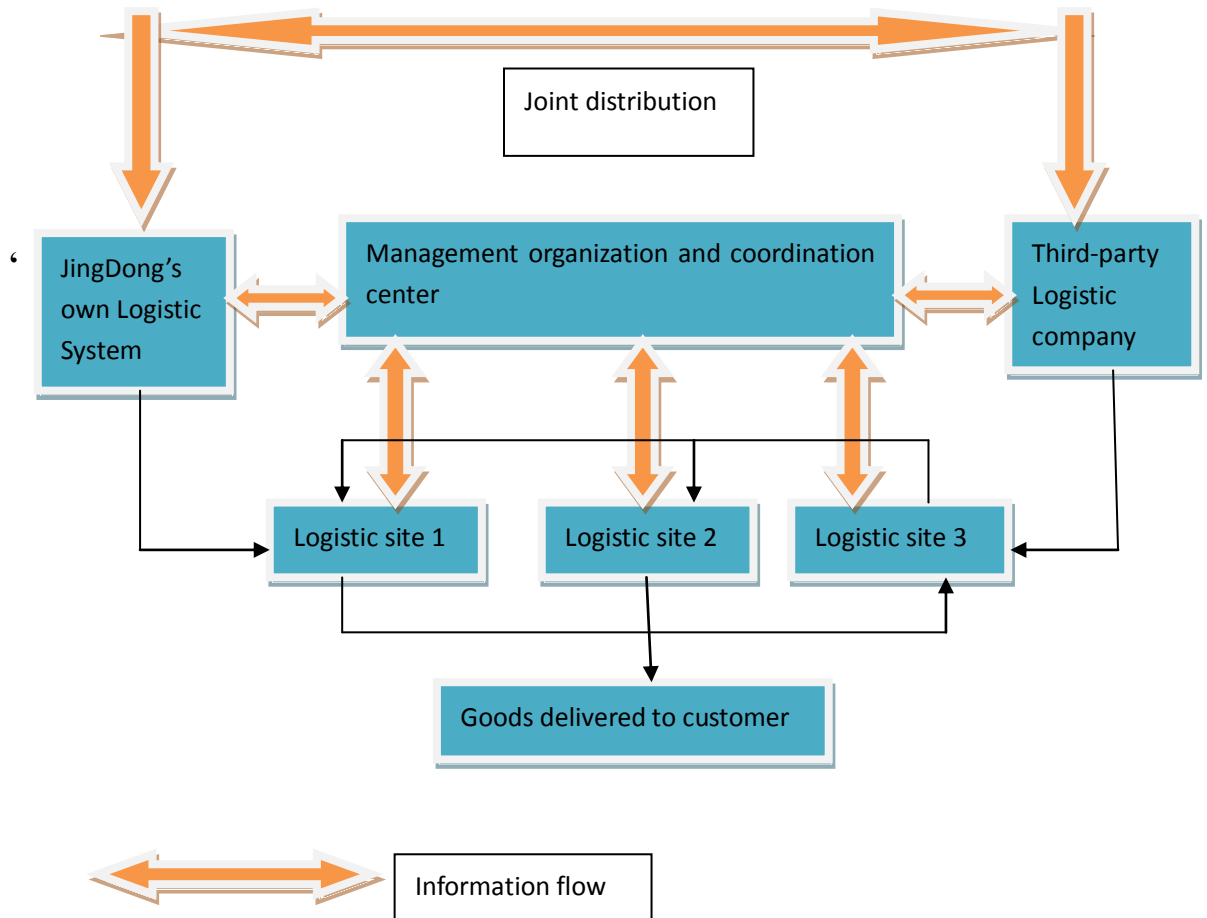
Joint distribution

‘

JingDong’s own Logistic System

Management organization and coordination center

Third-party Logistic company

Logistic site 1

Logistic site 2

Logistic site 3

Goods delivered to customer

Information flow